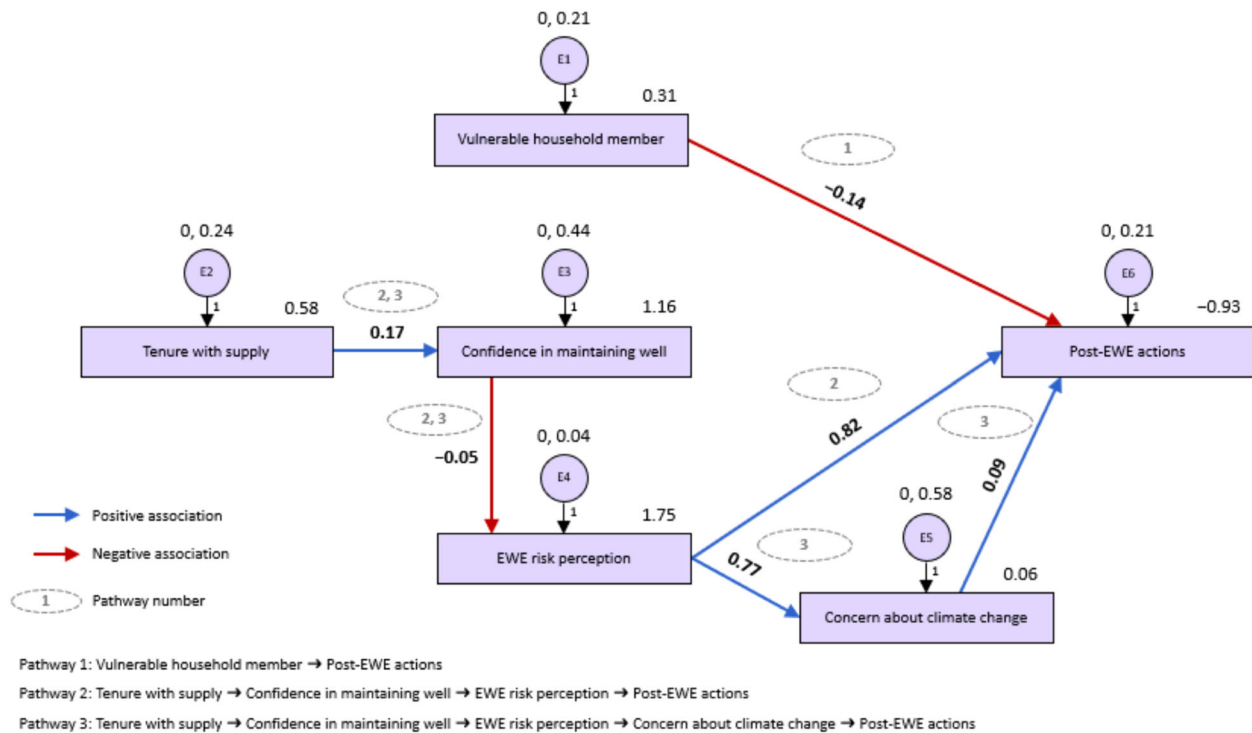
0, 0.21

E1

1

0.31

Vulnerable household member

1

−0.14

0, 0.24

E2

1

0.58

Tenure with supply

2, 3

0.17

0, 0.44

E3

1

1.16

Confidence in maintaining well

0, 0.21

E6

1

−0.93

Post-EWE actions

2

2, 3

−0.05

0, 0.04

E4

1

1.75

EWE risk perception

0.82

3

0.09

0, 0.58

E5

1

0.06

3

0.77

Concern about climate change

Positive association

Negative association

1

Pathway number

Pathway 1: Vulnerable household member → Post-EWE actions

Pathway 2: Tenure with supply → Confidence in maintaining well → EWE risk perception → Post-EWE actions

Pathway 3: Tenure with supply → Confidence in maintaining well → EWE risk perception → Concern about climate change → Post-EWE actions